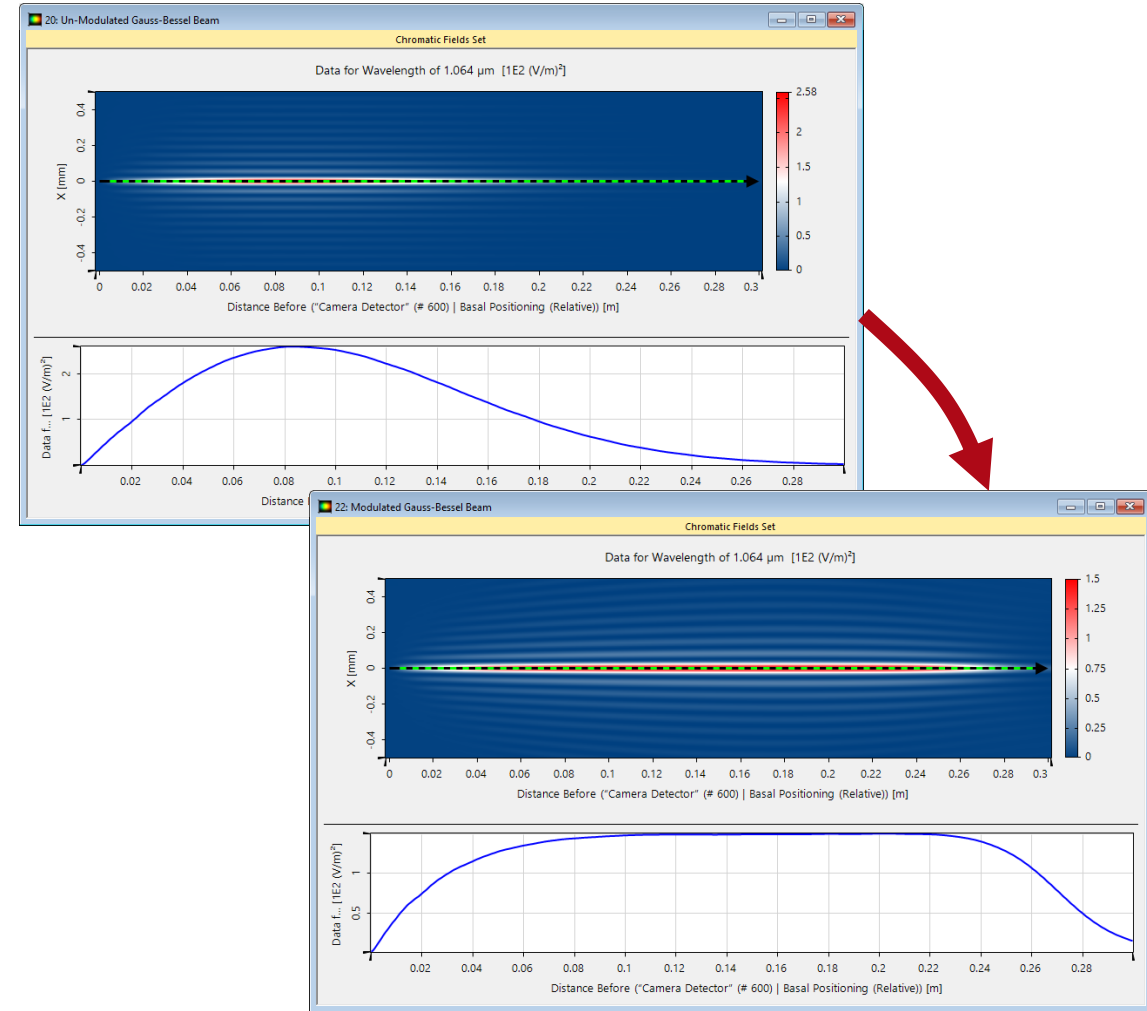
20: Un-Modulated Gauss-Bessel Beam

Chromatic Fields Set

Data for Wavelength of 1.064 µm [1E2 (V/m)²]

X [mm]

0.4
0.2
0
-0.2
-0.4

0 0.02 0.04 0.06 0.08 0.1 0.12 0.14 0.16 0.18 0.2 0.22 0.24 0.26 0.28 0.3

Distance Before ("Camera Detector" (# 600) | Basal Positioning (Relative)) [m]

2.58
2
1.5
1
0.5
0

Data f... [1E2 (V/m)²]

2
1

0.02 0.04 0.06 0.08 0.1 0.12 0.14 0.16 0.18 0.2 0.22 0.24 0.26 0.28

Distance

22: Modulated Gauss-Bessel Beam

Chromatic Fields Set

Data for Wavelength of 1.064 µm [1E2 (V/m)²]

X [mm]

0.4
0.2
0
-0.2
-0.4

0 0.02 0.04 0.06 0.08 0.1 0.12 0.14 0.16 0.18 0.2 0.22 0.24 0.26 0.28 0.3

Distance Before ("Camera Detector" (# 600) | Basal Positioning (Relative)) [m]

1.5
1.25
1
0.75
0.5
0.25
0

Data f... [1E2 (V/m)²]

1
0.5

0.02 0.04 0.06 0.08 0.1 0.12 0.14 0.16 0.18 0.2 0.22 0.24 0.26 0.28

Distance Before ("Camera Detector" (# 600) | Basal Positioning (Relative)) [m]